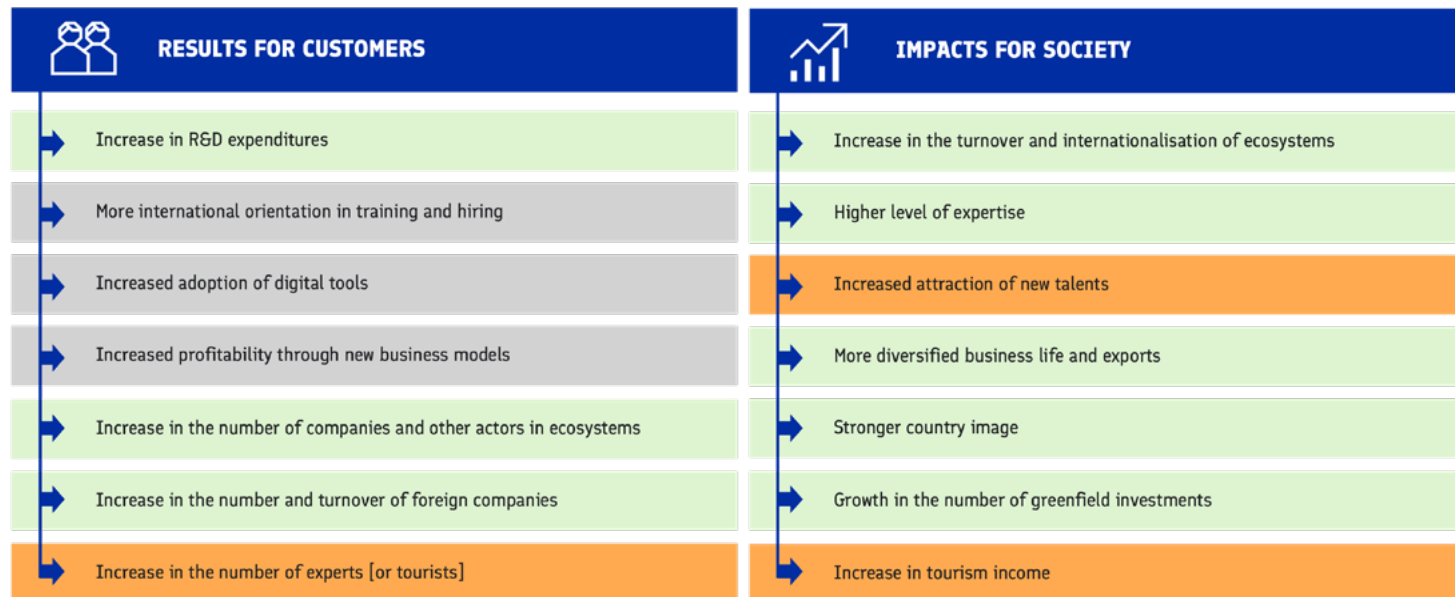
RESULTS FOR CUSTOMERS

Increase in R&D expenditures

More international orientation in training and hiring

Increased adoption of digital tools

Increased profitability through new business models

Increase in the number of companies and other actors in ecosystems

Increase in the number and turnover of foreign companies

Increase in the number of experts [or tourists]

IMPACTS FOR SOCIETY

Increase in the turnover and internationalisation of ecosystems

Higher level of expertise

Increased attraction of new talents

More diversified business life and exports

Stronger country image

Growth in the number of greenfield investments

Increase in tourism income